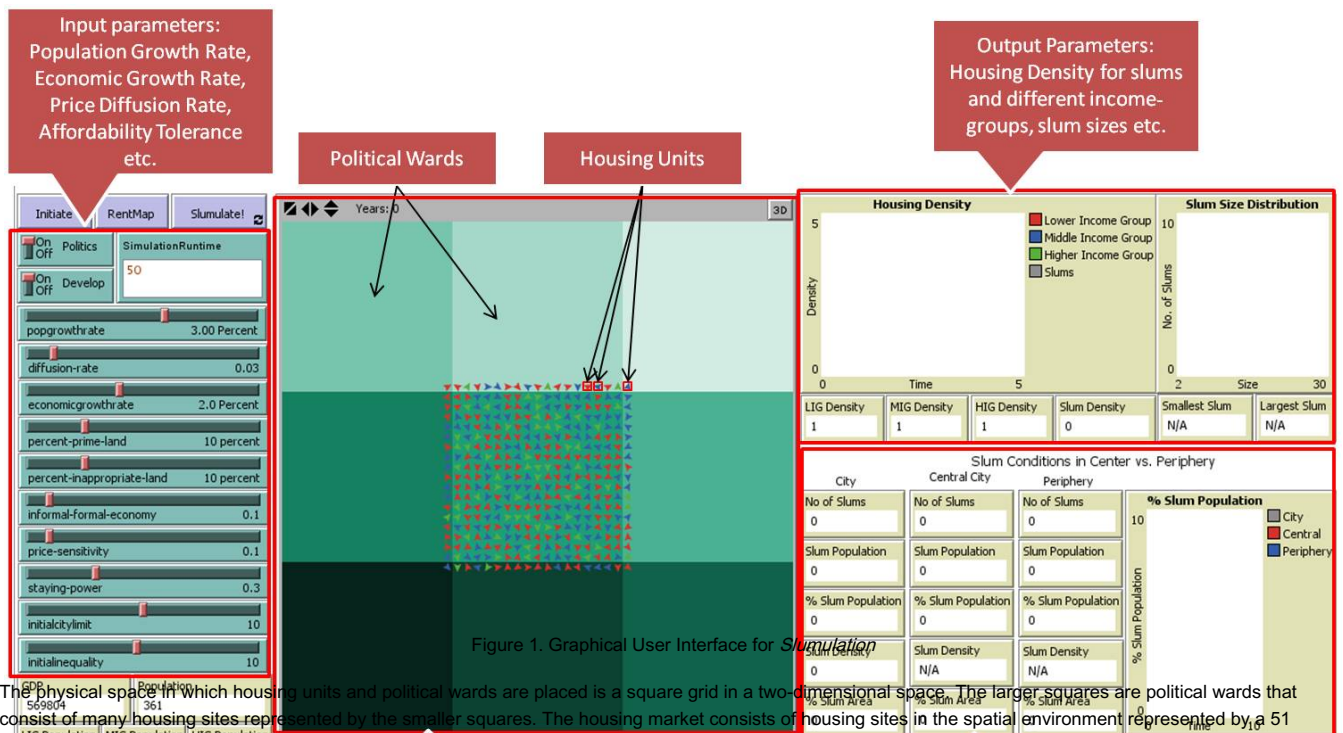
Input parameters:
Population Growth Rate,
Economic Growth Rate,
Price Diffusion Rate,
Affordability Tolerance
etc.

Political Wards

Housing Units

Output Parameters:
Housing Density for slums and different income-groups, slum sizes etc.

Initiate | RentMap | Slumulate!

On Off Politics
SimulationRuntime
50
On Off Develop

popgrowthrate 3.00 Percent
diffusion-rate 0.03
economicgrowthrate 2.0 Percent
percent-prime-land 10 percent
percent-inappropriate-land 10 percent
informal-formal-economy 0.1
price-sensitivity 0.1
staying-power 0.3
initialcitylimit 10
initialinequality 10

GDP 569804
Population 361

Years: 0
3D

Housing Density
5
Density
0
0 Time 5
Lower Income Group
Middle Income Group
Higher Income Group
Slums

Slum Size Distribution
10
No. of Slums
0
2 Size 30

LIG Density 1
MIG Density 1
HIG Density 1
Slum Density 0
Smallest Slum N/A
Largest Slum N/A

Slum Conditions in Center vs. Periphery
City
Central City
Periphery
No of Slums 0
No of Slums 0
No of Slums 0
Slum Population 0
Slum Population 0
Slum Population 0
% Slum Population 0
% Slum Population 0
% Slum Population 0
Slum Density 0
Slum Density N/A
Slum Density N/A
% Slum Area
% Slum Area
% Slum Area

% Slum Population
10
% Slum Population
0
Time 10
City
Central
Periphery

Figure 1. Graphical User Interface for Slumulation

The physical space in which housing units and political wards are placed is a square grid in a two-dimensional space. The larger squares are political wards that consist of many housing sites represented by the smaller squares. The housing market consists of housing sites in the spatial environment represented by a 51